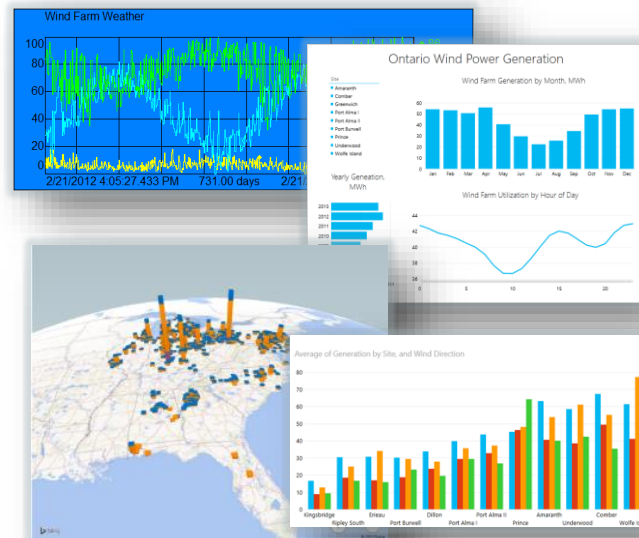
Wind Farm Weather

100
80
60
40
20
0

2/21/2012 4:05:27.433 PM 731.00 days 2/21/

Ontario Wind Power Generation

Site
Amaranth
Comber
Greenwich
Port Alma I
Port Alma II
Port Burwell
Prince
Underwood
Wolfe Island

Wind Farm Generation by Month, MWh

60
50
40
30
20
10
0

Jan Feb Mar Apr May Jun Jul Aug Sep Oct Nov Dec

Yearly Geneation, MWh

2013
2012
2011
2010
2009

Wind Farm Utilization by Hour of Day

42
40
38
36

0 5 10 15 20

Average of Generation by Site, and Wind Direction

80
70
60
50
40
30
20
10
0

Kingsbridge
Ripley South
Erieau
Port Burwell
Dillon
Port Alma I
Port Alma II
Prince
Amaranth
Underwood
Comber
Wolfe Is

bing